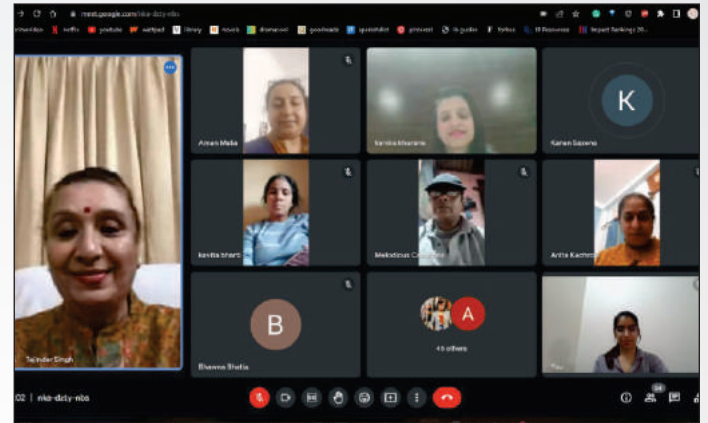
meet.google.com/nks-dcty-nbs

netflix youtube wattpad library novels dramacool goodreads quizlet pinterest th guides forbes Resources

Aman Malia

Kanika Khurana

Karan Saxena

K

Kavita Sharma

Melodious C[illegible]

Anita Kachh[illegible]

Tejinder Singh

B

Bhawna Bhatia

A

46 others

02 | nks-dcty-nbs